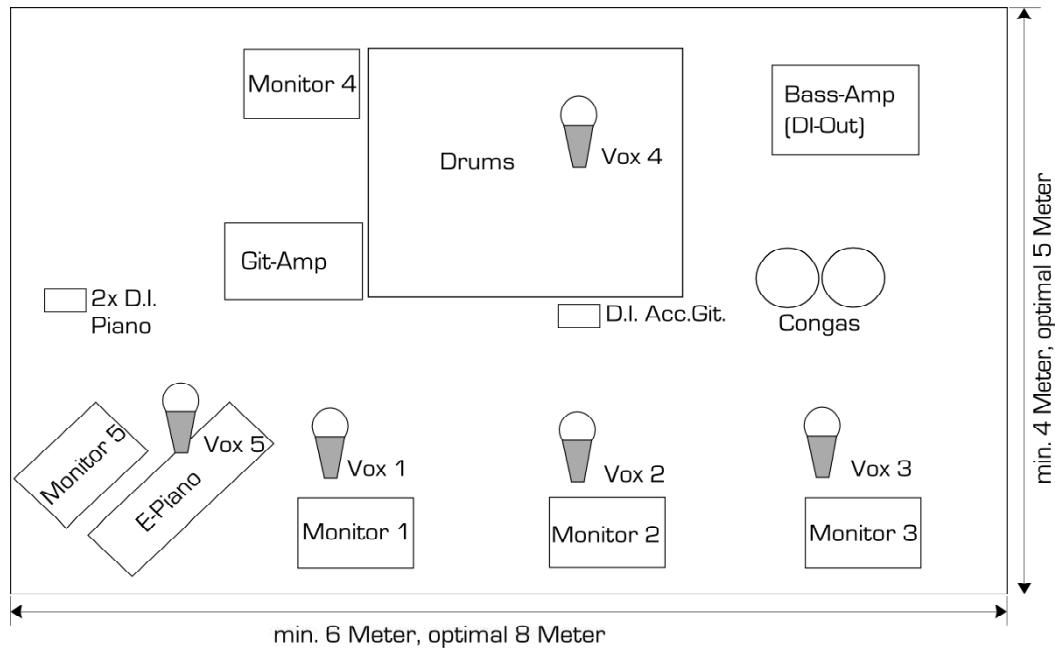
Monitor 4

Drums

Vox 4

Bass-Amp
(DI-Out)

Git-Amp

2x D.I.
Piano

D.I. Acc.Git.

Congas

Monitor 5

Vox 5

E-Piano

Vox 1

Vox 2

Vox 3

Monitor 1

Monitor 2

Monitor 3

min. 4 Meter, optimal 5 Meter

min. 6 Meter, optimal 8 Meter